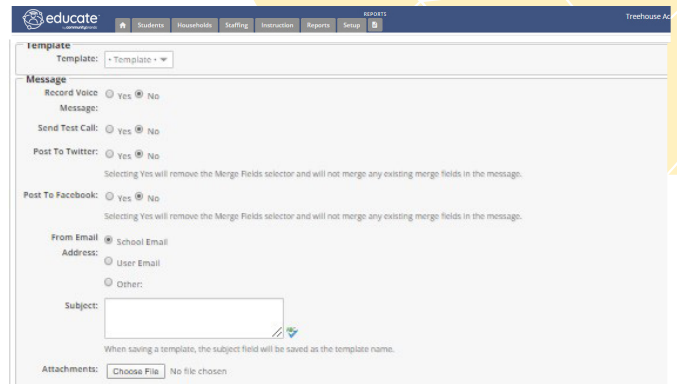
educate by communitybrands

Students Households Staffing Instruction Reports Setup

REPORTS

Treehouse Ac

Template

Template: - Template -

Message

Record Voice Message: Yes No

Send Test Call: Yes No

Post To Twitter: Yes No

Selecting Yes will remove the Merge Fields selector and will not merge any existing merge fields in the message.

Post To Facebook: Yes No

Selecting Yes will remove the Merge Fields selector and will not merge any existing merge fields in the message.

From Email Address: School Email

User Email

Other:

Subject:

When saving a template, the subject field will be saved as the template name.

Attachments: Choose File No file chosen